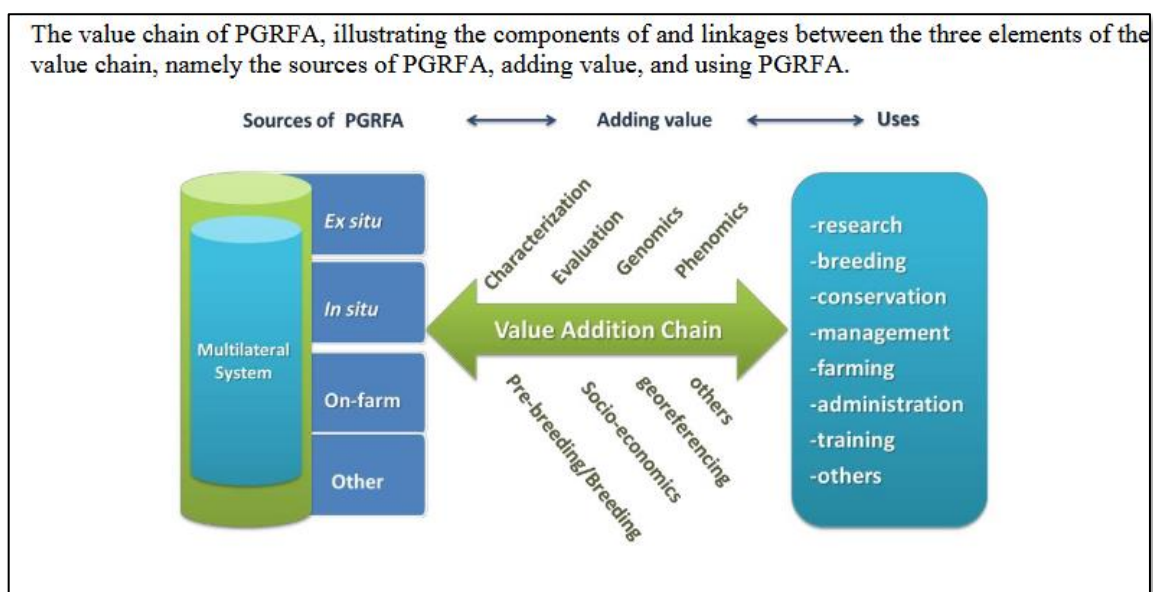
The value chain of PGRFA, illustrating the components of and linkages between the three elements of the value chain, namely the sources of PGRFA, adding value, and using PGRFA.

Sources of PGRFA ⟷ Adding value ⟷ Uses

Multilateral System

Ex situ

In situ

On-farm

Other

Characterization

Evaluation

Genomics

Phenomics

Value Addition Chain

Pre-breeding/Breeding

Socio-economics

georeferencing

others

-research
-breeding
-conservation
-management
-farming
-administration
-training
-others